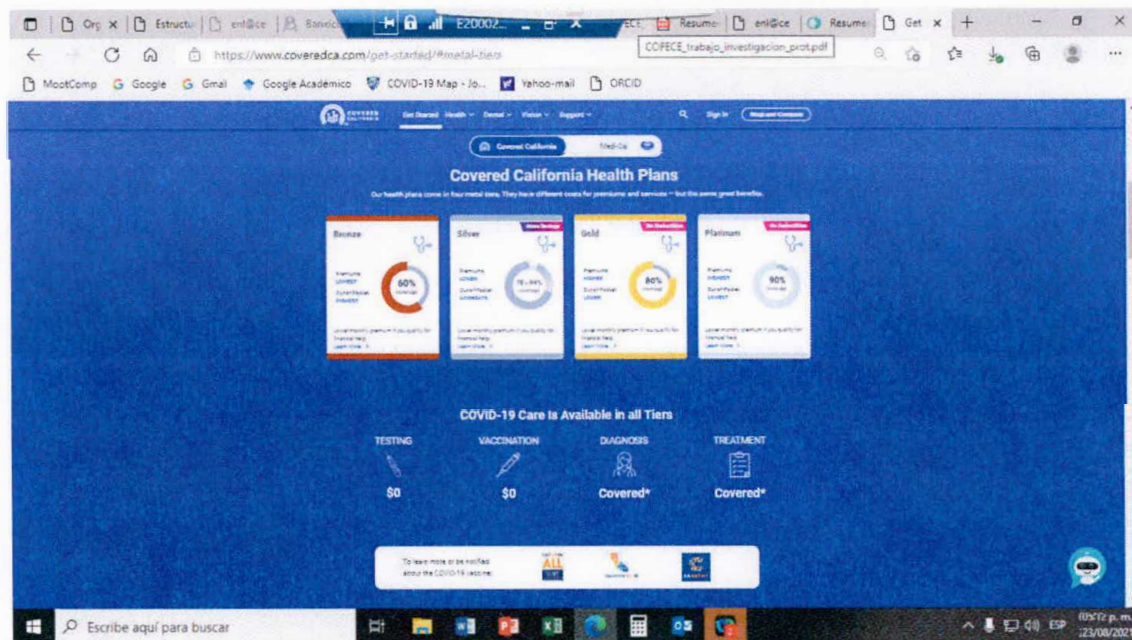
Org × | Estructu | enl@ce | E20002... | Resume | enl@ce | Resume | Get × | +

https://www.coveredca.com/get-started/#metal-tiers

COPECE_trabajo_investigacion_prot.pdf

MootComp | Google | Gmail | Google Académico | COVID-19 Map - Jo... | Yahoo-mail | ORCID

Get Started | Health | Dental | Vision | Support | Sign In | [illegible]

Covered California | Medi-Cal

Covered California Health Plans

Our health plans come in four metal tiers. They have different costs for premiums and services — but the same great benefits.

Bronze
Premiums LOWEST
Out-of-Pocket HIGHEST
60% coverage
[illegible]
Learn more

Silver
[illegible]
Premiums LOWER
Out-of-Pocket MODERATE
70 - 94% coverage
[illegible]
Learn more

Gold
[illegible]
Premiums HIGHER
Out-of-Pocket LOWER
80% coverage
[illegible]
Learn more

Platinum
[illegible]
Premiums HIGHEST
Out-of-Pocket LOWEST
90% coverage
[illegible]
Learn more

COVID-19 Care Is Available in all Tiers

TESTING
$0

VACCINATION
$0

DIAGNOSIS
Covered*

TREATMENT
Covered*

To learn more or be notified about the COVID-19 vaccine:

ALL

Escribe aquí para buscar

ESP
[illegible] p. m.
23/08/2021